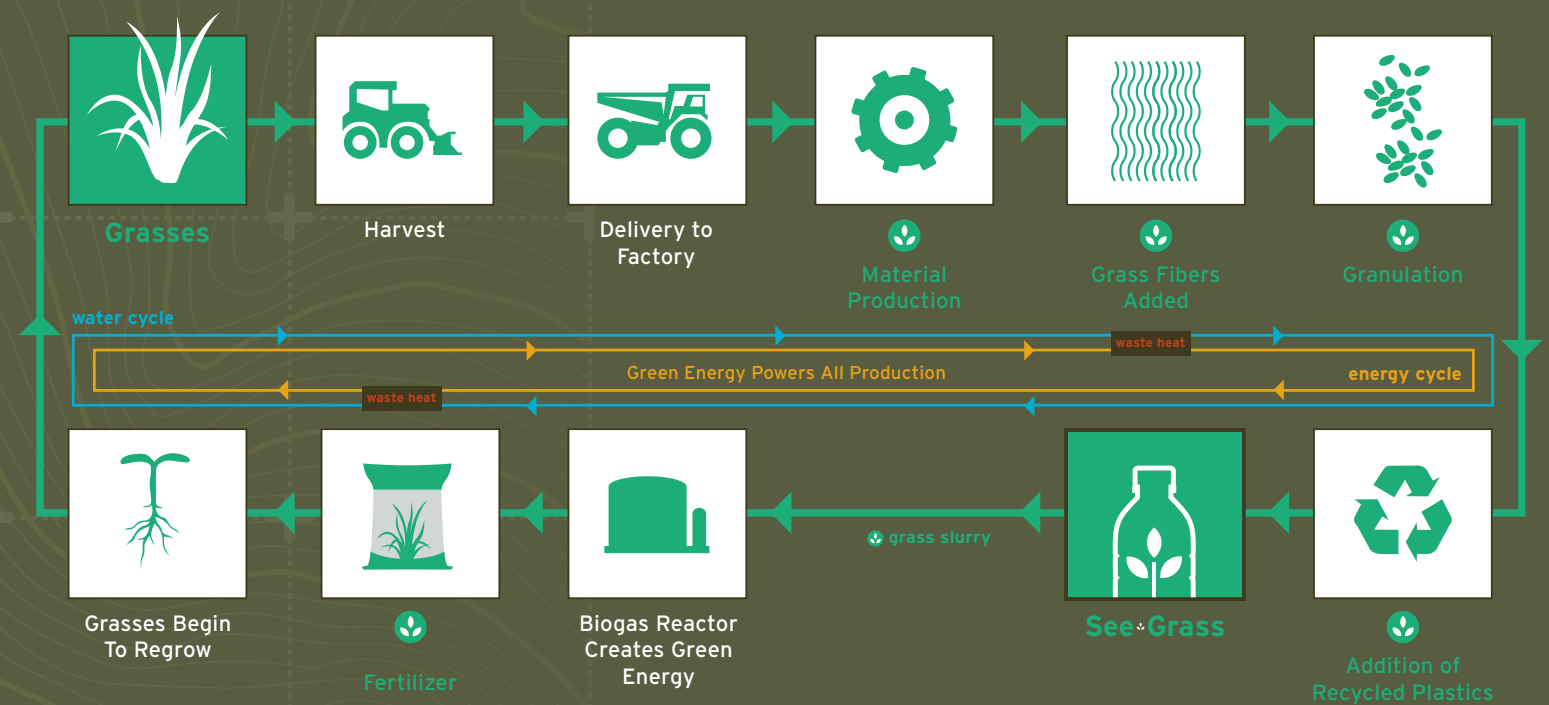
Grasses

Harvest

Delivery to Factory

Material Production

Grass Fibers Added

Granulation

water cycle

waste heat

Green Energy Powers All Production

energy cycle

waste heat

Grasses Begin To Regrow

Fertilizer

Biogas Reactor Creates Green Energy

grass slurry

See Grass

Addition of Recycled Plastics